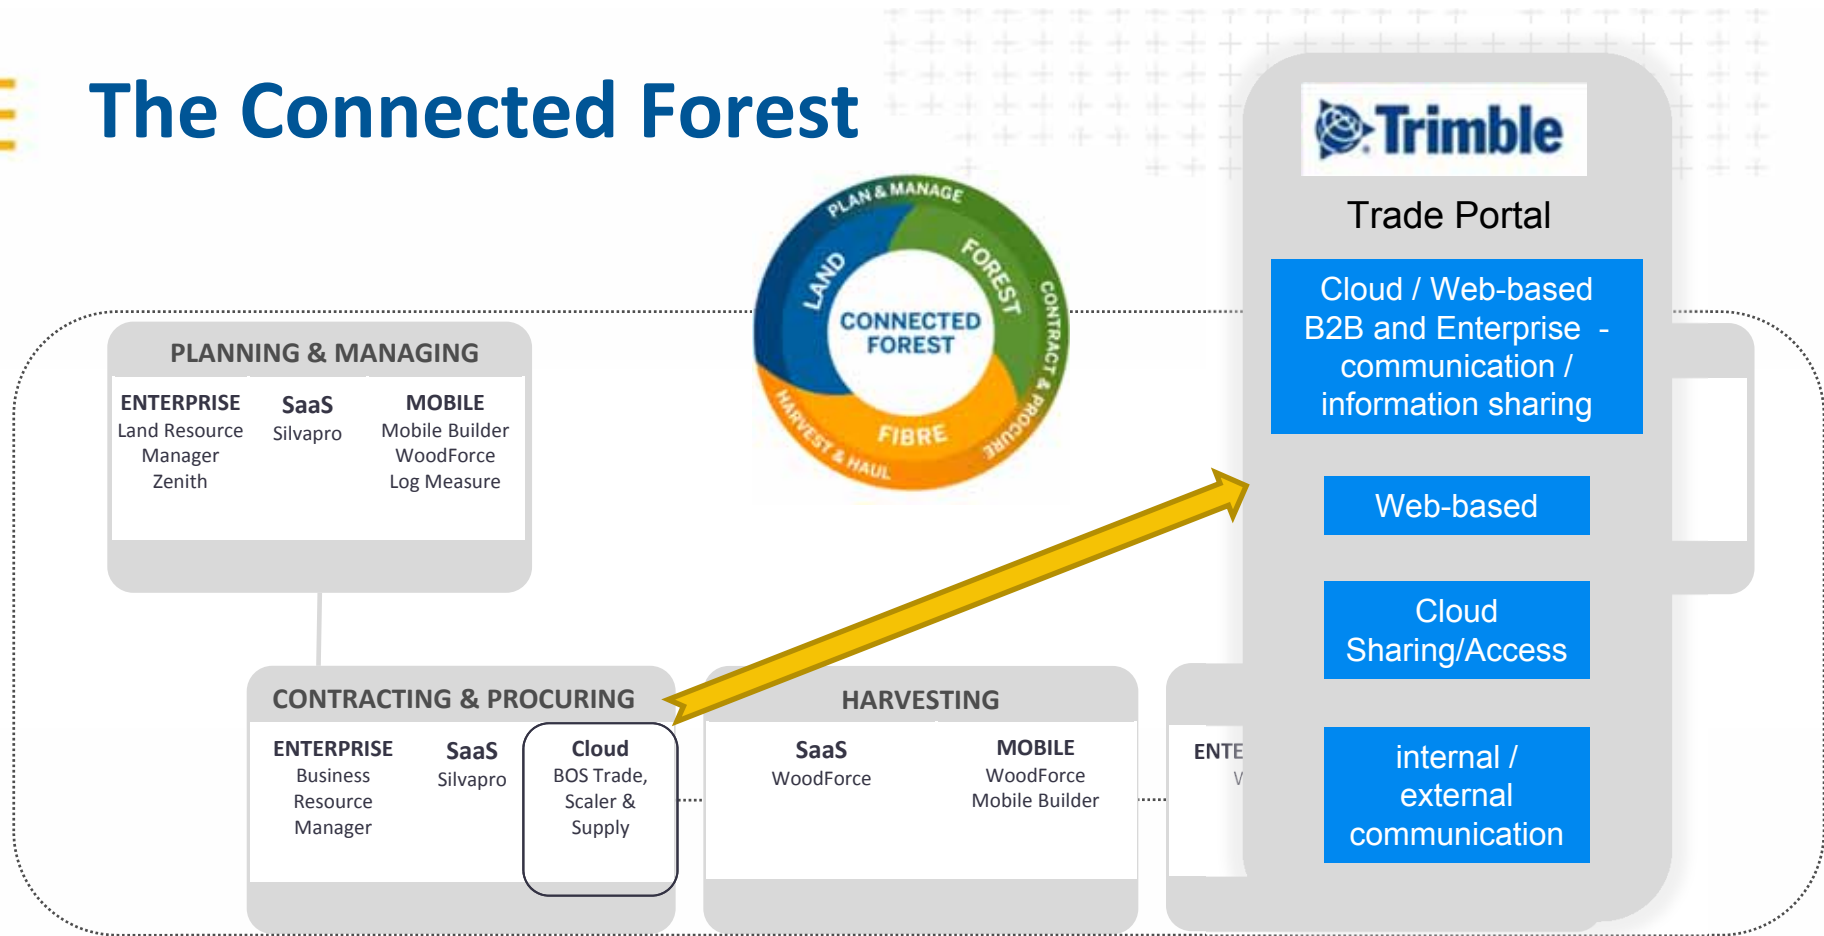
The Connected Forest

PLAN & MANAGE
FOREST
CONTRACT & PROCURE
FIBRE
HARVEST & HAUL
LAND
CONNECTED FOREST

PLANNING & MANAGING

ENTERPRISE
Land Resource Manager
Zenith

SaaS
Silvapro

MOBILE
Mobile Builder
WoodForce
Log Measure

CONTRACTING & PROCURING

ENTERPRISE
Business Resource Manager

SaaS
Silvapro

Cloud
BOS Trade, Scaler & Supply

HARVESTING

SaaS
WoodForce

MOBILE
WoodForce
Mobile Builder

ENTE
V

Trimble

Trade Portal

Cloud / Web-based B2B and Enterprise - communication / information sharing

Web-based

Cloud Sharing/Access

internal / external communication